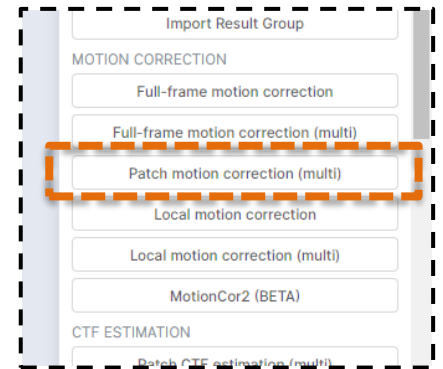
Import Result Group

MOTION CORRECTION

Full-frame motion correction

Full-frame motion correction (multi)

Patch motion correction (multi)

Local motion correction

Local motion correction (multi)

MotionCor2 (BETA)

CTF ESTIMATION

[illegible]